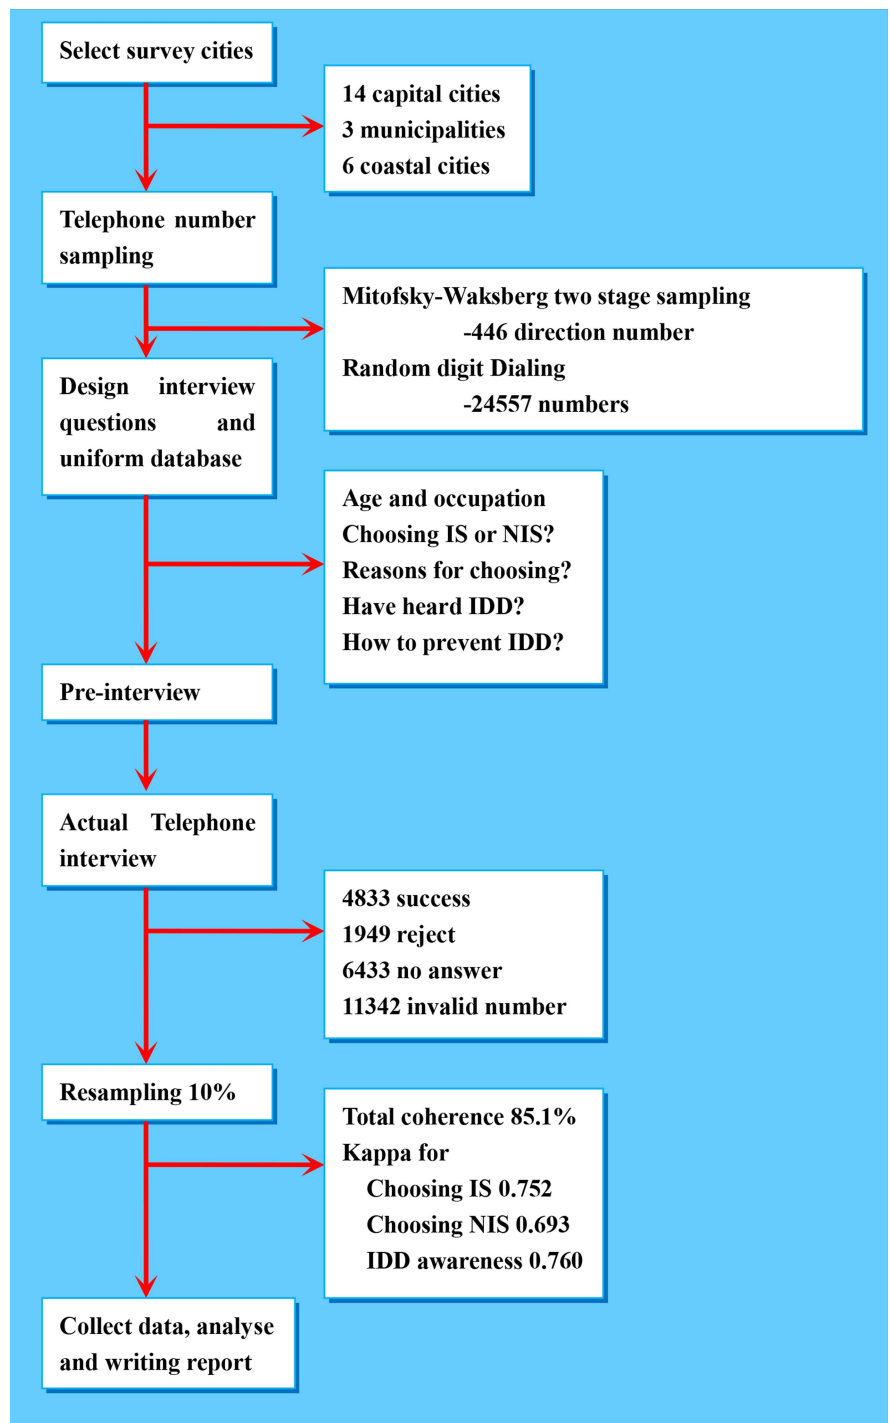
Select survey cities

14 capital cities
3 municipalities
6 coastal cities

Telephone number sampling

Mitofsky-Waksberg two stage sampling
-446 direction number
Random digit Dialing
-24557 numbers

Design interview questions and uniform database

Age and occupation
Choosing IS or NIS?
Reasons for choosing?
Have heard IDD?
How to prevent IDD?

Pre-interview

Actual Telephone interview

4833 success
1949 reject
6433 no answer
11342 invalid number

Resampling 10%

Total coherence 85.1%
Kappa for
Choosing IS 0.752
Choosing NIS 0.693
IDD awareness 0.760

Collect data, analyse and writing report